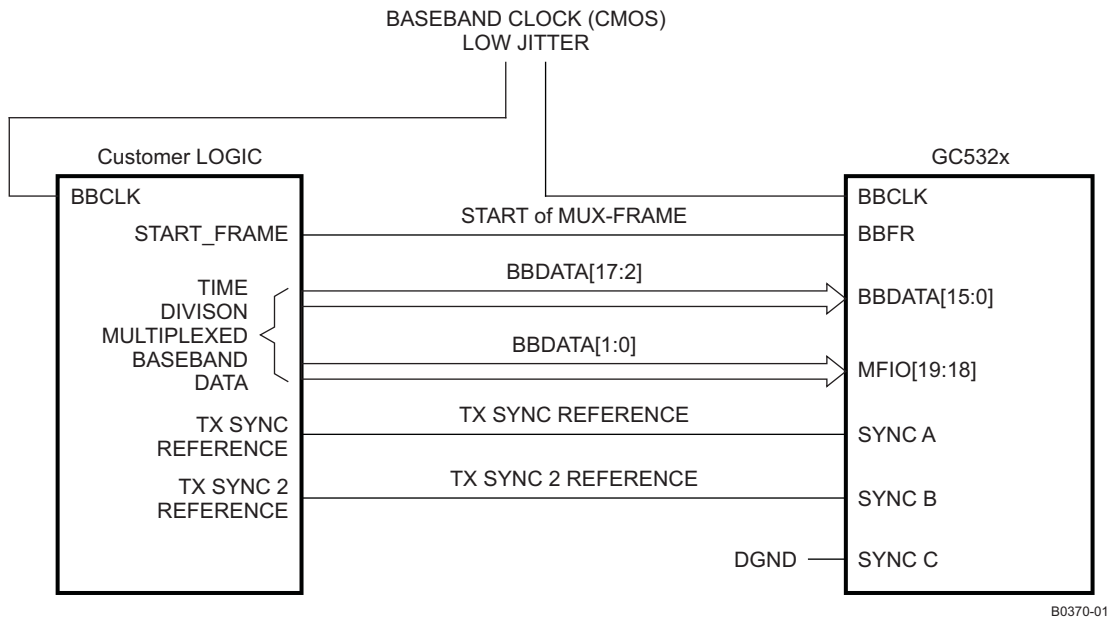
BASEBAND CLOCK (CMOS)
LOW JITTER

Customer LOGIC

BBCLK

START_FRAME

TIME
DIVISON
MULTIPLEXED
BASEBAND
DATA

TX SYNC
REFERENCE

TX SYNC 2
REFERENCE

START of MUX-FRAME

BBDATA[17:2]

BBDATA[1:0]

TX SYNC REFERENCE

TX SYNC 2 REFERENCE

DGND

GC532x

BBCLK

BBFR

BBDATA[15:0]

MFIO[19:18]

SYNC A

SYNC B

SYNC C

B0370-01